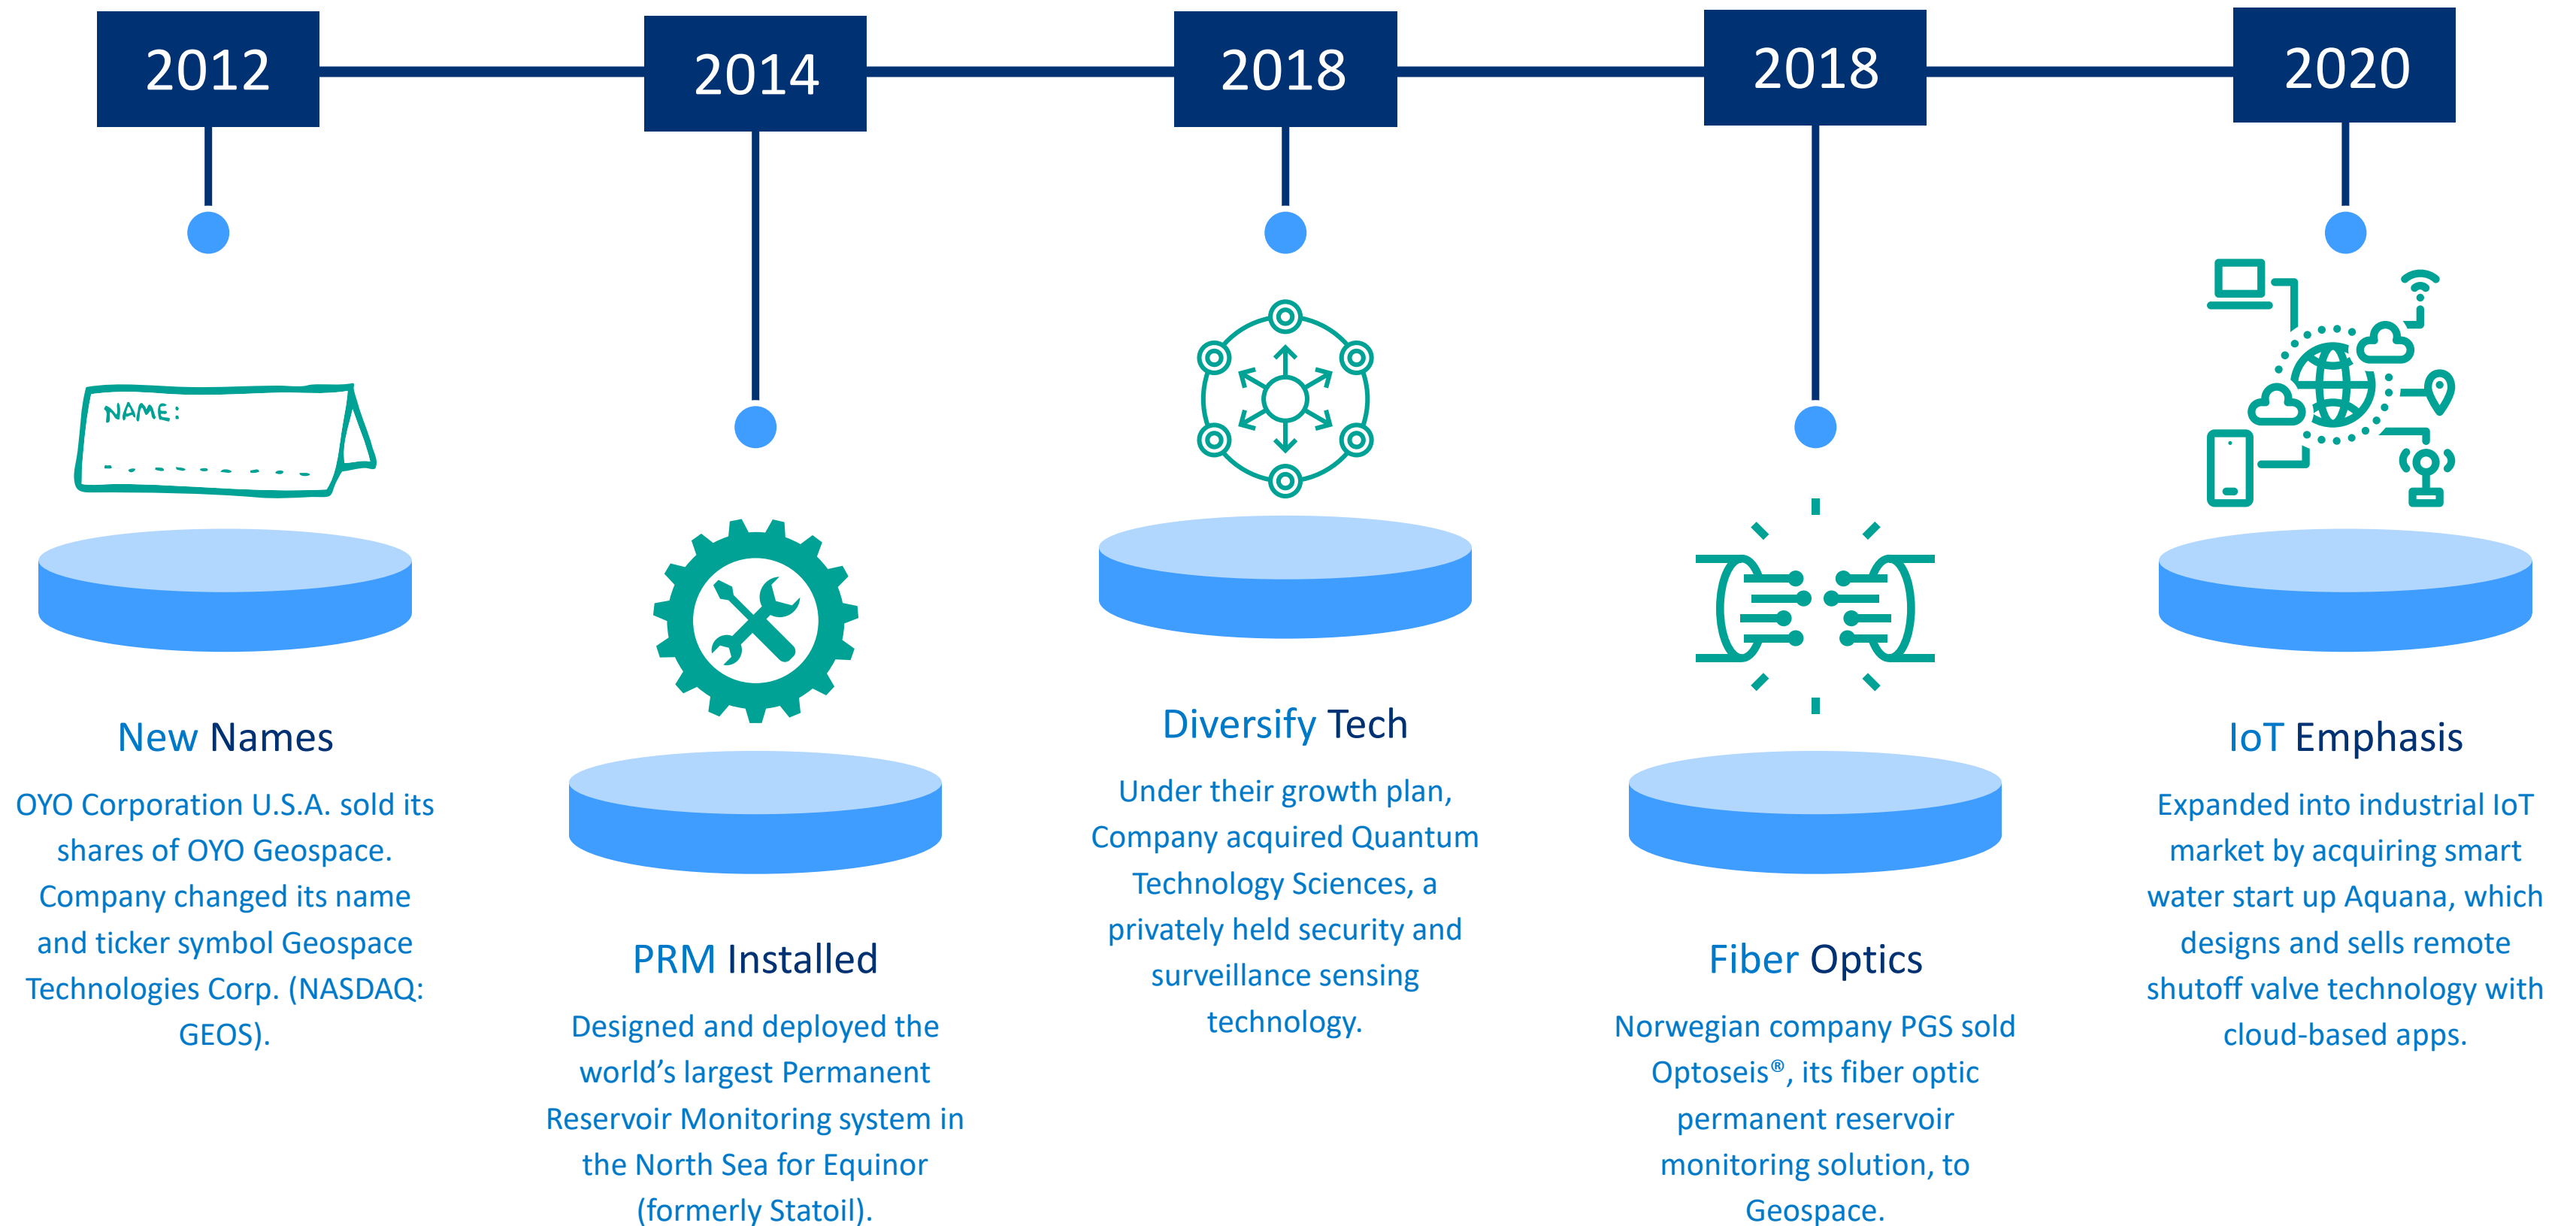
2012

2014

2018

2018

2020

NAME:

New Names

OYO Corporation U.S.A. sold its shares of OYO Geospace. Company changed its name and ticker symbol Geospace Technologies Corp. (NASDAQ: GEOS).

PRM Installed

Designed and deployed the world's largest Permanent Reservoir Monitoring system in the North Sea for Equinor (formerly Statoil).

Diversify Tech

Under their growth plan, Company acquired Quantum Technology Sciences, a privately held security and surveillance sensing technology.

Fiber Optics

Norwegian company PGS sold Optoseis®, its fiber optic permanent reservoir monitoring solution, to Geospace.

IoT Emphasis

Expanded into industrial IoT market by acquiring smart water start up Aquana, which designs and sells remote shutoff valve technology with cloud-based apps.